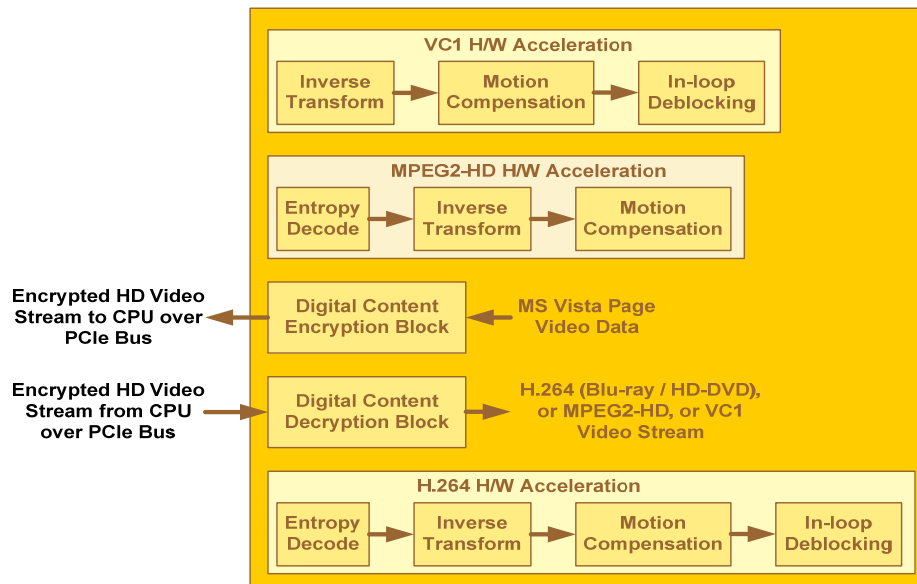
VC1 H/W Acceleration

Inverse Transform

Motion Compensation

In-loop Deblocking

MPEG2-HD H/W Acceleration

Entropy Decode

Inverse Transform

Motion Compensation

Encrypted HD Video Stream to CPU over PCIe Bus

Digital Content Encryption Block

MS Vista Page Video Data

Encrypted HD Video Stream from CPU over PCIe Bus

Digital Content Decryption Block

H.264 (Blu-ray / HD-DVD), or MPEG2-HD, or VC1 Video Stream

H.264 H/W Acceleration

Entropy Decode

Inverse Transform

Motion Compensation

In-loop Deblocking